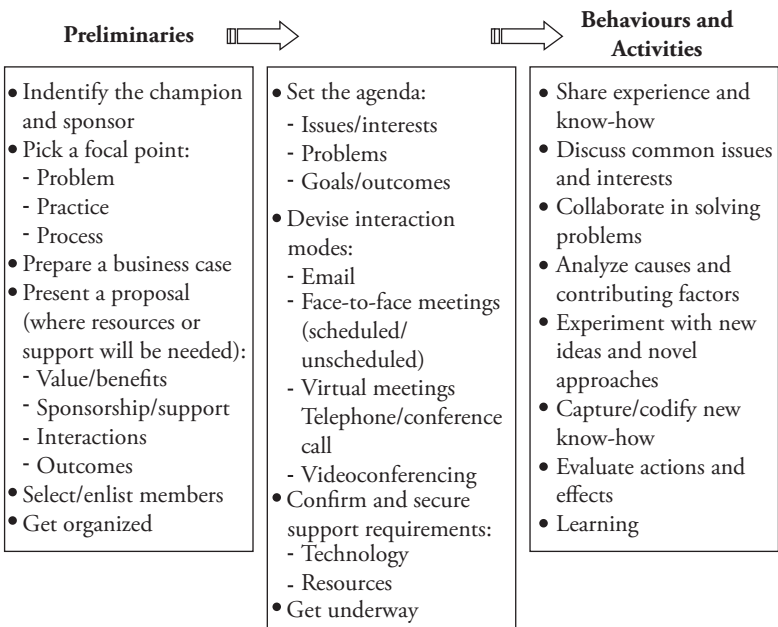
Preliminaries

Behaviours and Activities

- Indentify the champion and sponsor
- Pick a focal point:
  - Problem
  - Practice
  - Process
- Prepare a business case
- Present a proposal (where resources or support will be needed):
  - Value/benefits
  - Sponsorship/support
  - Interactions
  - Outcomes
- Select/enlist members
- Get organized

- Set the agenda:
  - Issues/interests
  - Problems
  - Goals/outcomes
- Devise interaction modes:
  - Email
  - Face-to-face meetings (scheduled/ unscheduled)
  - Virtual meetings Telephone/conference call
  - Videoconferencing
- Confirm and secure support requirements:
  - Technology
  - Resources
- Get underway

- Share experience and know-how
- Discuss common issues and interests
- Collaborate in solving problems
- Analyze causes and contributing factors
- Experiment with new ideas and novel approaches
- Capture/codify new know-how
- Evaluate actions and effects
- Learning